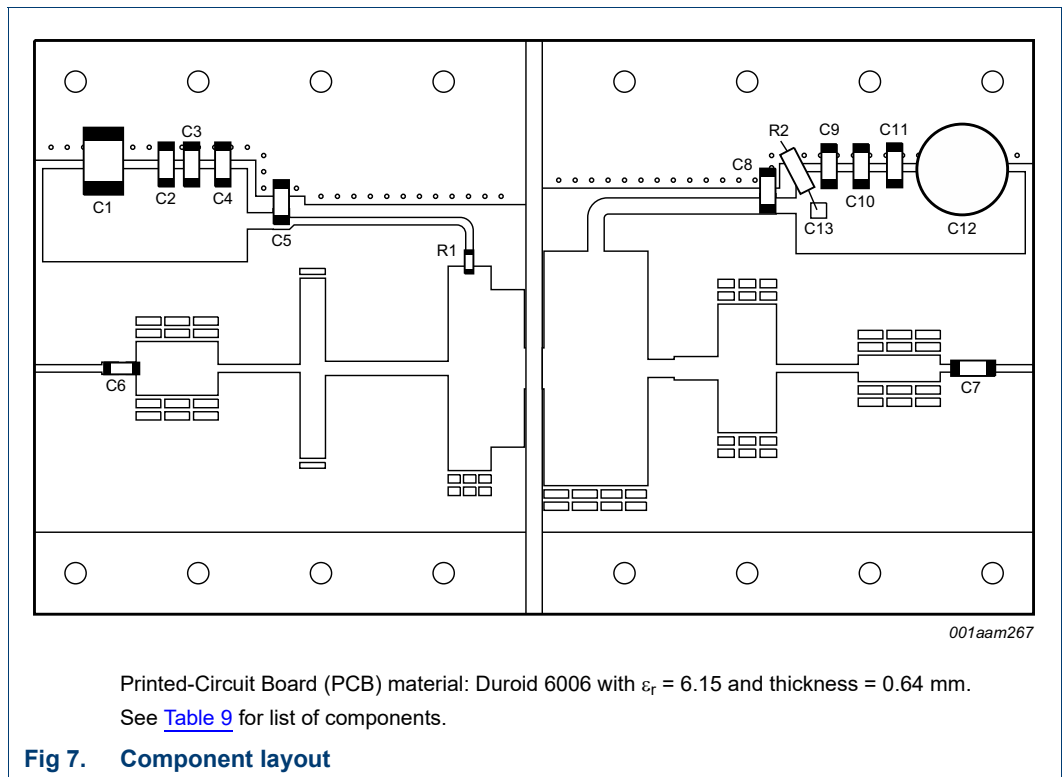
C3
C1
C2
C4
C5
R1
C6
R2
C9
C11
C8
C10
C13
C12
C7

001aam267

Printed-Circuit Board (PCB) material: Duroid 6006 with $\varepsilon_r$ = 6.15 and thickness = 0.64 mm.
See Table 9 for list of components.

Fig 7. Component layout